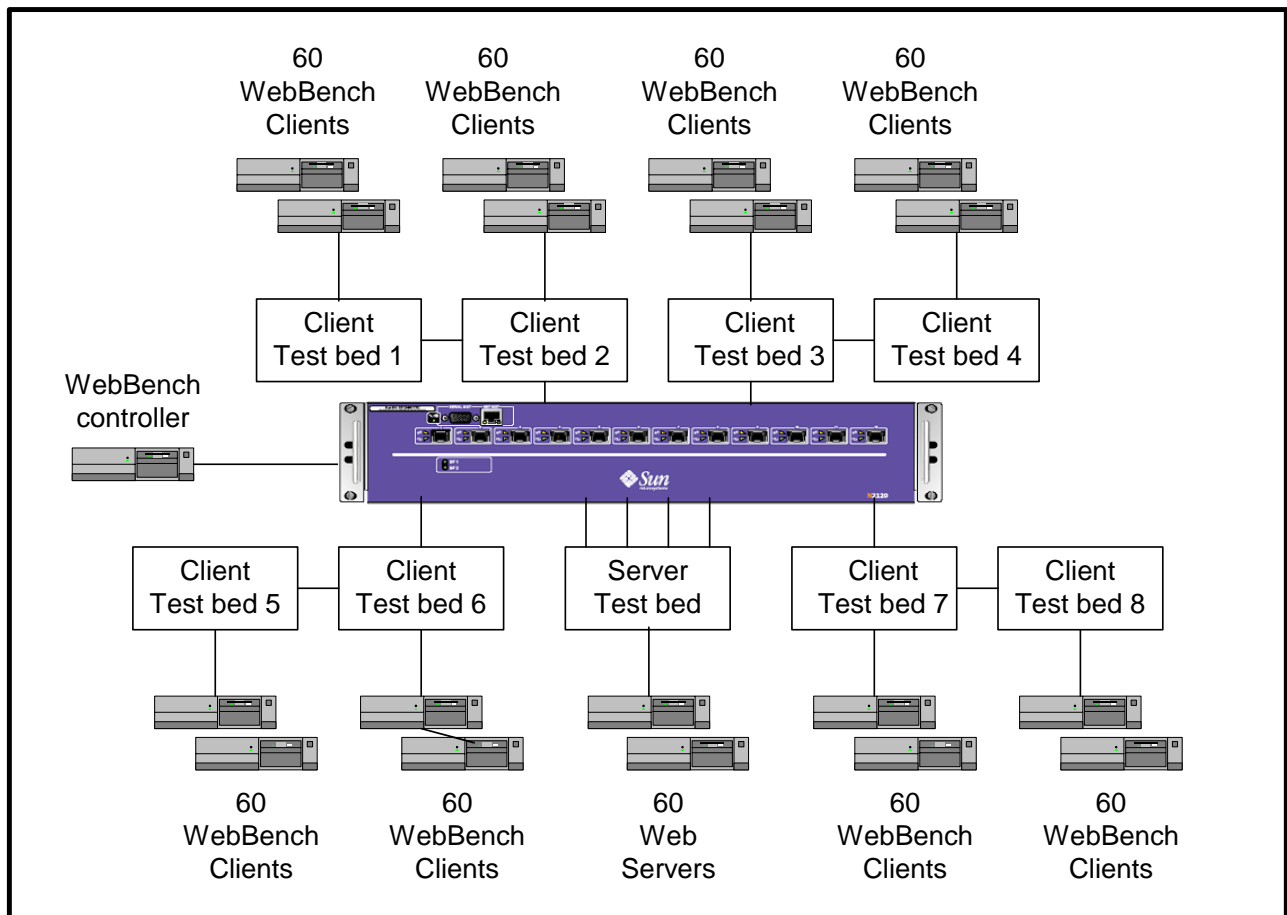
60
WebBench
Clients

60
WebBench
Clients

60
WebBench
Clients

60
WebBench
Clients

Client
Test bed 1

Client
Test bed 2

Client
Test bed 3

Client
Test bed 4

WebBench
controller

Sun

Client
Test bed 5

Client
Test bed 6

Server
Test bed

Client
Test bed 7

Client
Test bed 8

60
WebBench
Clients

60
WebBench
Clients

60
Web
Servers

60
WebBench
Clients

60
WebBench
Clients